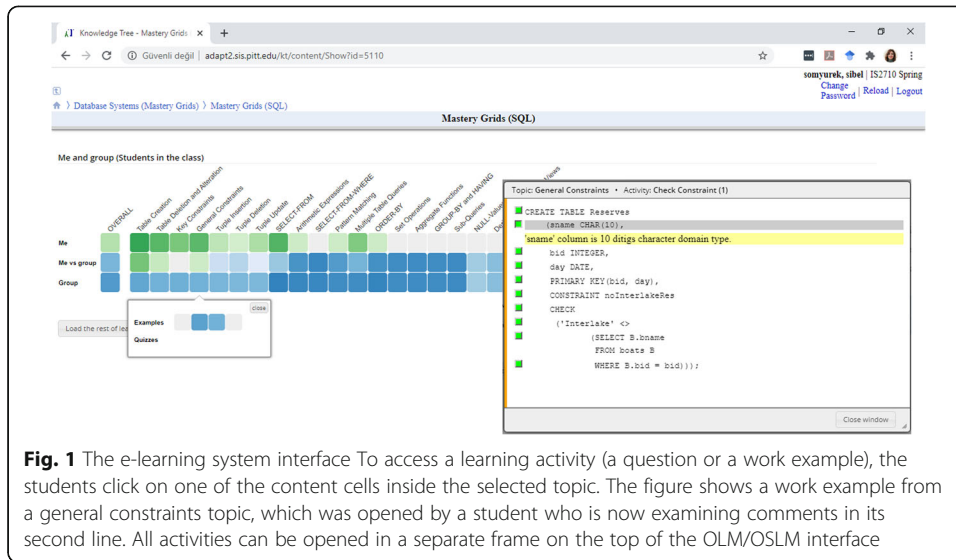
Knowledge Tree - Mastery Grids ×  +

Güvenli değil | adapt2.sis.pitt.edu/kt/content/Show?id=5110

somyurek, sibel | IS2710 Spring

Change Password | Reload | Logout

Database Systems (Mastery Grids) 〉 Mastery Grids (SQL)

Mastery Grids (SQL)

Me and group (Students in the class)

OVERALL, Table Creation, Table Deletion and Alteration, Key Constraints, General Constraints, Tuple Insertion, Tuple Deletion, Tuple Update, SELECT-FROM, Arithmetic Expressions, SELECT-FROM-WHERE, Pattern Matching, Multiple Table Queries, ORDER-BY, Set Operations, Aggregate Functions, GROUP-BY and HAVING, Sub-Queries, NULL-Values, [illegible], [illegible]Views

Me

Me vs group

Group

close

Examples

Quizzes

Load the rest of lea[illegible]

Topic: General Constraints • Activity: Check Constraint (1)

CREATE TABLE Reserves
(sname CHAR(10),
'sname' column is 10 ditigs character domain type.
bid INTEGER,
day DATE,
PRIMARY KEY(bid, day),
CONSTRAINT noInterlakeRes
CHECK
('Interlake' <>
(SELECT B.bname
FROM boats B
WHERE B.bid = bid)));

Close window

**Fig. 1** The e-learning system interface To access a learning activity (a question or a work example), the students click on one of the content cells inside the selected topic. The figure shows a work example from a general constraints topic, which was opened by a student who is now examining comments in its second line. All activities can be opened in a separate frame on the top of the OLM/OSLM interface